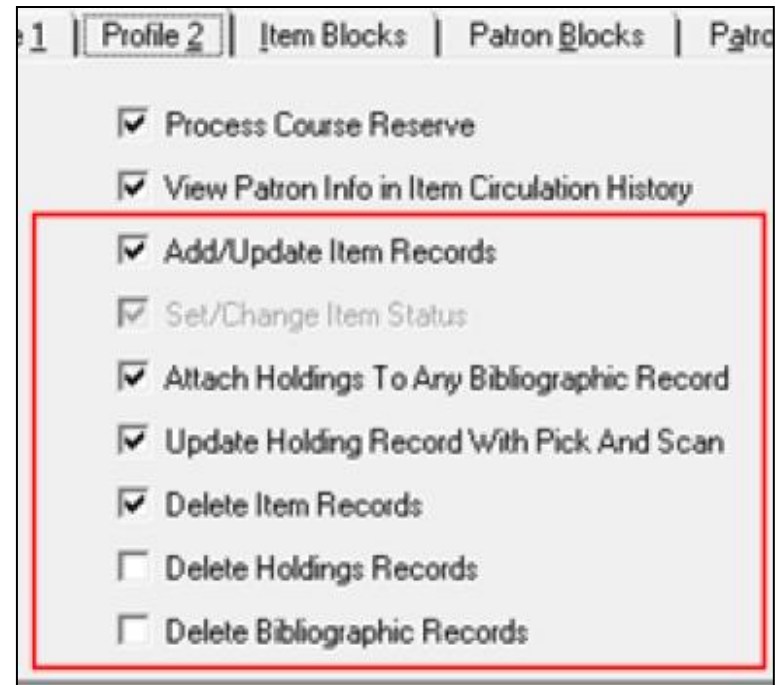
e 1 | Profile 2 | Item Blocks | Patron Blocks | Patro

Process Course Reserve
View Patron Info in Item Circulation History
Add/Update Item Records
Set/Change Item Status
Attach Holdings To Any Bibliographic Record
Update Holding Record With Pick And Scan
Delete Item Records
Delete Holdings Records
Delete Bibliographic Records